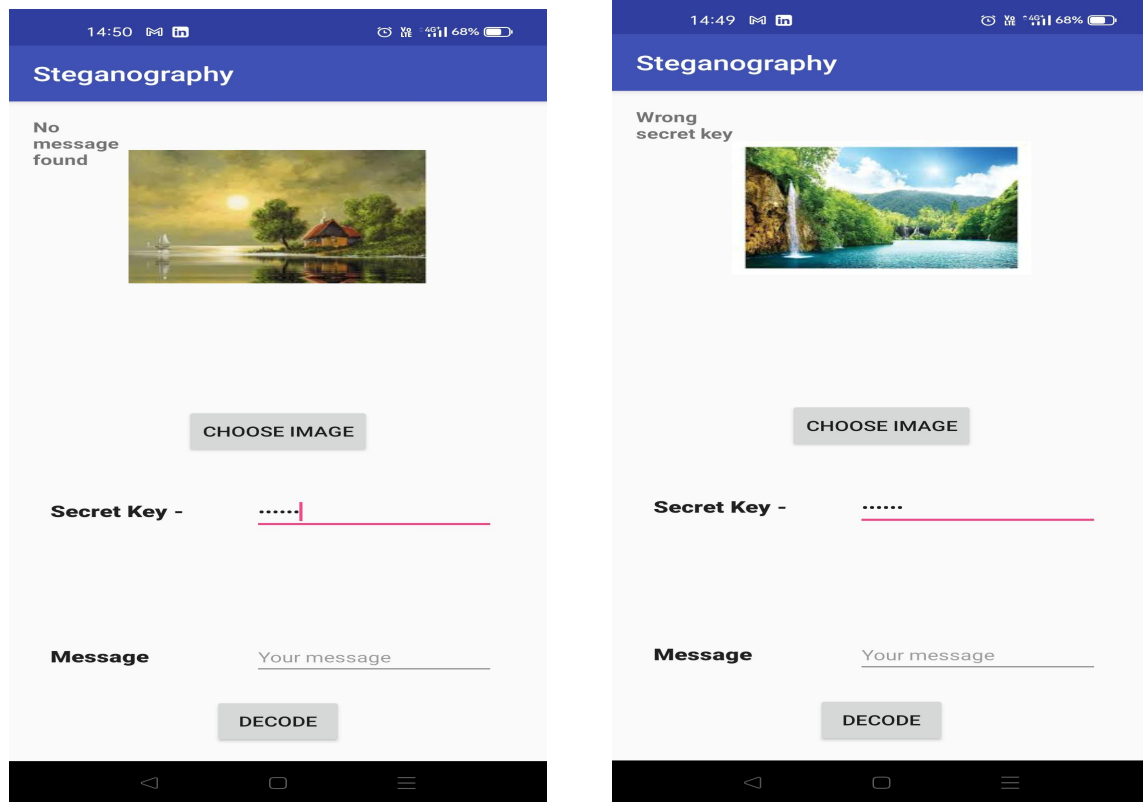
14:50 68%

Steganography

No message found

CHOOSE IMAGE

Secret Key - ••••••

Message Your message

DECODE

14:49 68%

Steganography

Wrong secret key

CHOOSE IMAGE

Secret Key - ••••••

Message Your message

DECODE